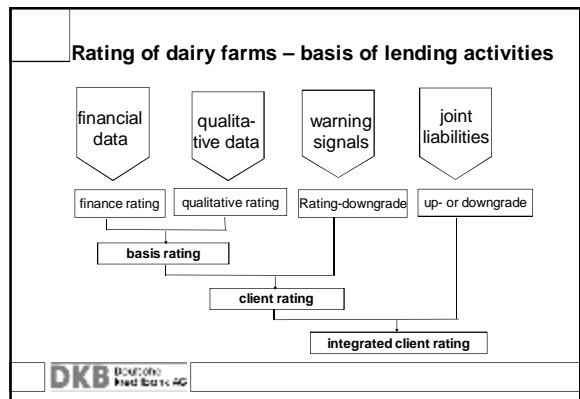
Rating of dairy farms – basis of lending activities

financial data

qualitative data

warning signals

joint liabilities

finance rating

qualitative rating

Rating-downgrade

up- or downgrade

basis rating

client rating

integrated client rating

DKB Deutsche Kreditbank AG